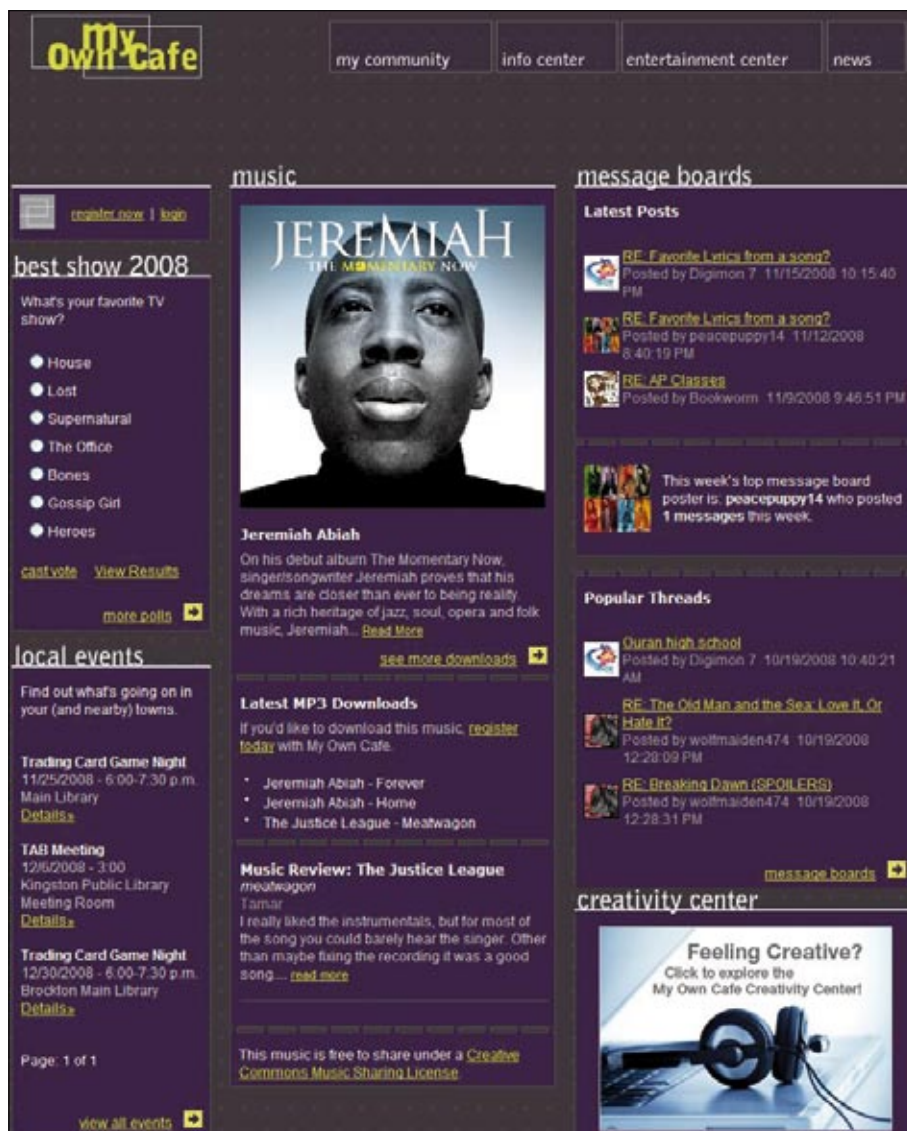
My Own Cafe

my community | info center | entertainment center | news

register now | login

best show 2008

What's your favorite TV show?

House
Lost
Supernatural
The Office
Bones
Gossip Girl
Heroes

cast vote View Results

more polls

local events

Find out what's going on in your (and nearby) towns.

Trading Card Game Night
11/25/2008 - 6:00-7:30 p.m.
Main Library
Details»

TAB Meeting
12/6/2008 - 3:00
Kingston Public Library
Meeting Room
Details»

Trading Card Game Night
12/30/2008 - 6:00-7:30 p.m.
Brockton Main Library
Details»

Page: 1 of 1

view all events

music

JEREMIAH
THE MOMENTARY NOW

Jeremiah Abiah
On his debut album The Momentary Now, singer/songwriter Jeremiah proves that his dreams are closer than ever to being reality. With a rich heritage of jazz, soul, opera and folk music, Jeremiah... Read More

see more downloads

Latest MP3 Downloads
If you'd like to download this music, register today with My Own Cafe.

• Jeremiah Abiah - Forever
• Jeremiah Abiah - Home
• The Justice League - Meatwagon

Music Review: The Justice League
meatwagon
Tamar
I really liked the instrumentals, but for most of the song you could barely hear the singer. Other than maybe fixing the recording it was a good song.... read more

This music is free to share under a Creative Commons Music Sharing License

message boards

Latest Posts

RE: Favorite Lyrics from a song?
Posted by Digimon 7 11/15/2008 10:15:40 PM

RE: Favorite Lyrics from a song?
Posted by peacepuppy14 11/12/2008 8:40:19 PM

RE: AP Classes
Posted by Bookworm 11/9/2008 9:46:51 PM

This week's top message board poster is: peacepuppy14 who posted 1 messages this week.

Popular Threads

Ouran high school
Posted by Digimon 7 10/19/2008 10:40:21 AM

RE: The Old Man and the Sea: Love It, Or Hate It?
Posted by wolfmaiden474 10/19/2008 12:28:09 PM

RE: Breaking Dawn (SPOILERS)
Posted by wolfmaiden474 10/19/2008 12:28:31 PM

message boards

creativity center

Feeling Creative?
Click to explore the
My Own Cafe Creativity Center!